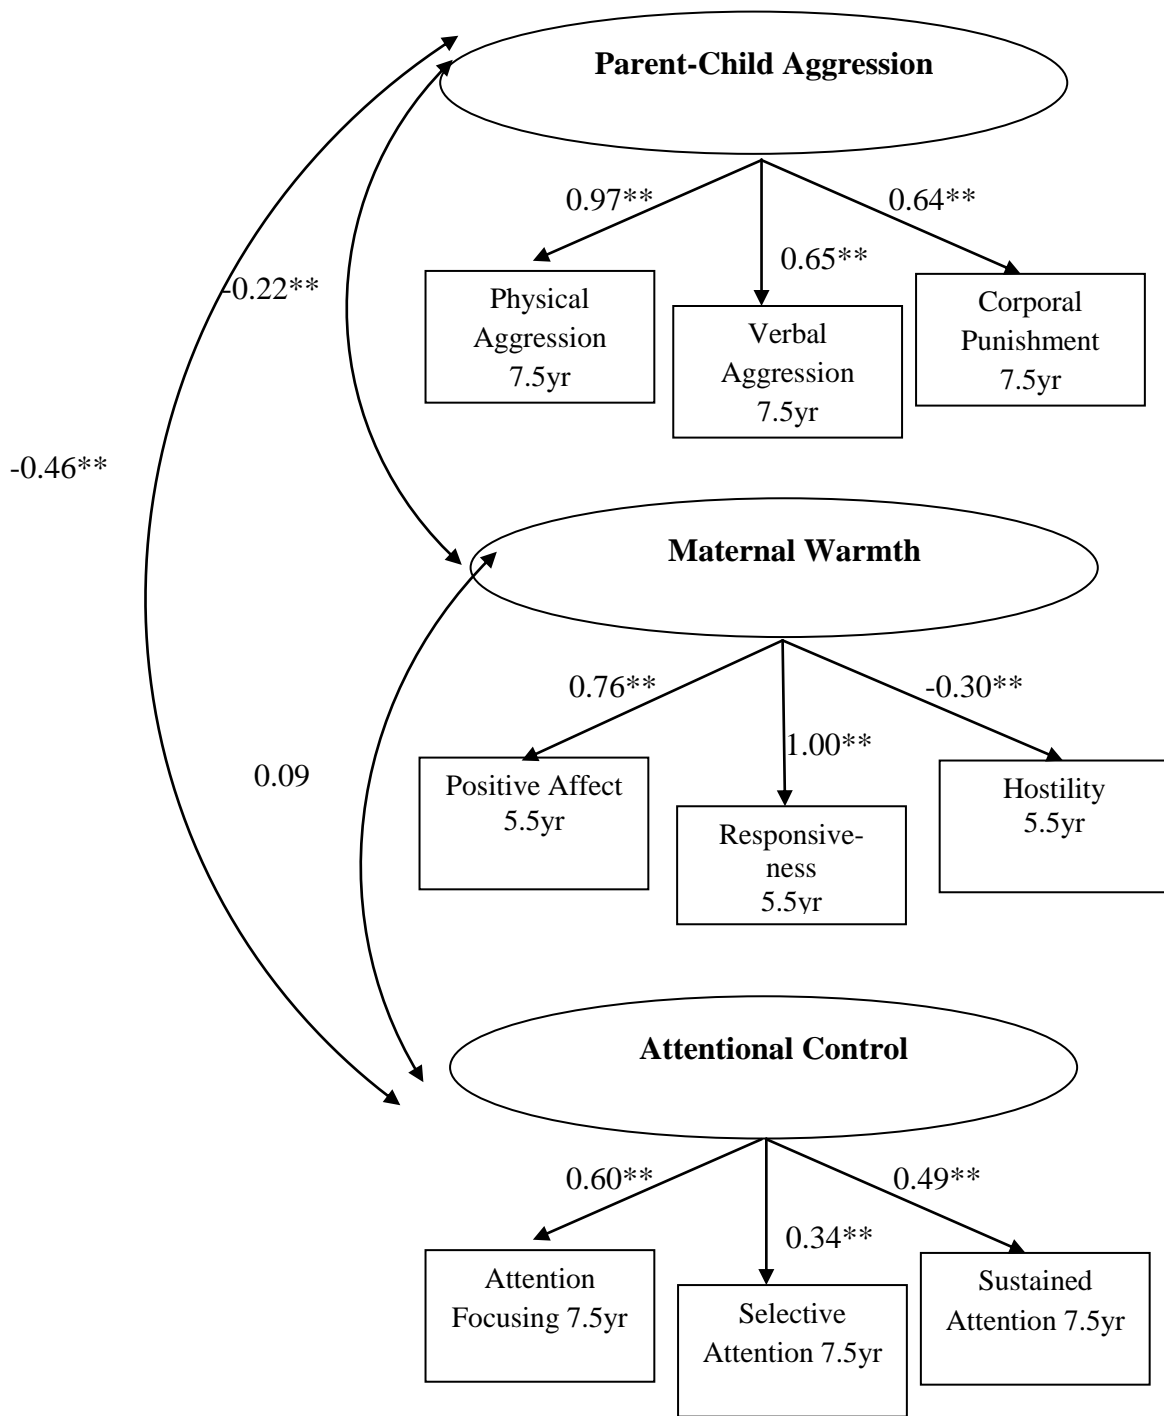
Parent-Child Aggression

0.97**

0.65**

0.64**

Physical Aggression 7.5yr

Verbal Aggression 7.5yr

Corporal Punishment 7.5yr

-0.22**

-0.46**

Maternal Warmth

0.76**

1.00**

-0.30**

Positive Affect 5.5yr

Responsiveness 5.5yr

Hostility 5.5yr

0.09

Attentional Control

0.60**

0.34**

0.49**

Attention Focusing 7.5yr

Selective Attention 7.5yr

Sustained Attention 7.5yr